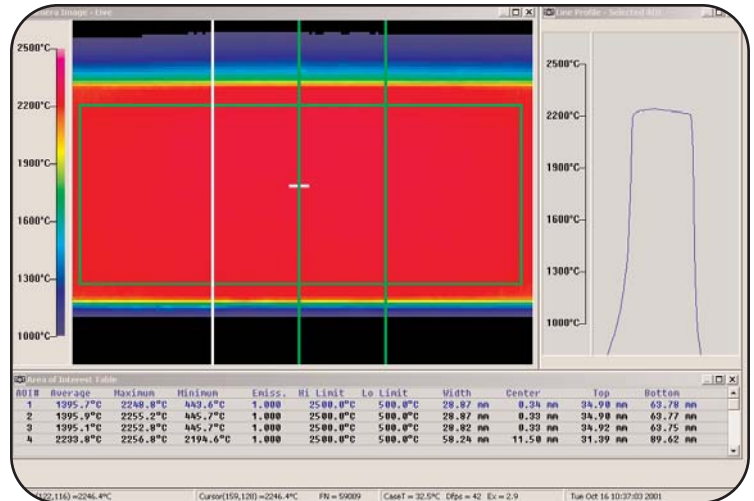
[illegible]mera Image - Live

2500°C
2200°C
1900°C
1600°C
1300°C
1000°C

Line Profile - Selected AOI

2500°C
2200°C
1900°C
1600°C
1300°C
1000°C

Area of Interest Table

| AOI# | Average | Maximum | Minimum | Emiss. | Hi Limit | Lo Limit | Width | Center | Top | Bottom |
|---|---|---|---|---|---|---|---|---|---|---|
| 1 | 1395.7°C | 2248.0°C | 443.6°C | 1.000 | 2500.0°C | 500.0°C | 28.07 mm | 0.34 mm | 34.90 mm | 63.78 mm |
| 2 | 1395.9°C | 2255.2°C | 445.7°C | 1.000 | 2500.0°C | 500.0°C | 28.07 mm | 0.33 mm | 34.90 mm | 63.77 mm |
| 3 | 1395.1°C | 2252.8°C | 445.7°C | 1.000 | 2500.0°C | 500.0°C | 28.02 mm | 0.33 mm | 34.92 mm | 63.75 mm |
| 4 | 2233.8°C | 2256.8°C | 2194.6°C | 1.000 | 2500.0°C | 500.0°C | 58.24 mm | 11.50 mm | 31.39 mm | 89.62 mm |

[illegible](122,116) =2246.4°C    Cursor(159,128) =2246.4°C    FN = 59009    CaseT = 32.5°C  Dfps = 42  Ex = 2.9    Tue Oct 16 10:37:03 2001